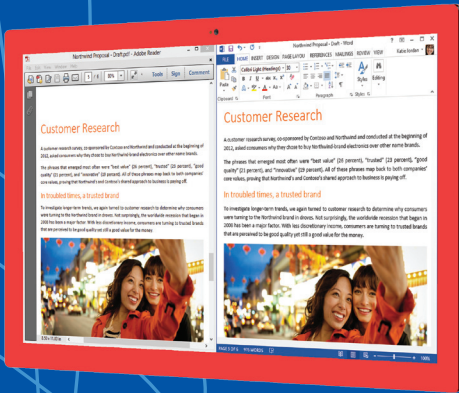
Northwind Proposal - Draft.pdf - Adobe Reader

Tools Sign Comment

Customer Research

A customer research survey, co-sponsored by Contoso and Northwind and conducted at the beginning of 2012, asked consumers why they chose to buy Northwind-brand electronics over other name brands.

The phrases that emerged most often were "best value" (26 percent), "trusted" (23 percent), "good quality" (21 percent), and "innovative" (19 percent). All of these phrases may be such as Northwind's core values, proving that Northwind's and Contoso's shared approach to business is paying off.

In troubled times, a trusted brand

To investigate longer-term trends, we again turned to customer research to determine why consumers were turning to the Northwind brand in droves. Not surprisingly, the worldwide recession that began in 2008 has been a major factor. With less discretionary income, consumers are turning to trusted brands that are perceived to be good quality yet still a good value for the money.

Northwind Proposal - Draft - Word

FILE HOME INSERT DESIGN PAGE LAYOUT REFERENCES MAILINGS REVIEW VIEW

Katie Jordan

Paste Calibri Light (Headings) Styles Editing

Clipboard Font Paragraph Styles

Customer Research

A customer research survey, co-sponsored by Contoso and Northwind and conducted at the beginning of 2012, asked consumers why they chose to buy Northwind-brand electronics over other name brands.

The phrases that emerged most often were "best value" (26 percent), "trusted" (23 percent), "good quality" (21 percent), and "innovative" (19 percent). All of these phrases map back to Northwind's core values, proving that Northwind's and Contoso's shared approach to business is paying off.

In troubled times, a trusted brand

To investigate longer-term trends, we again turned to customer research to determine why consumers were turning to the Northwind brand in droves. Not surprisingly, the worldwide recession that began in 2008 has been a major factor. With less discretionary income, consumers are turning to trusted brands that are perceived to be good quality yet still a good value for the money.

PAGE 3 OF 6 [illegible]